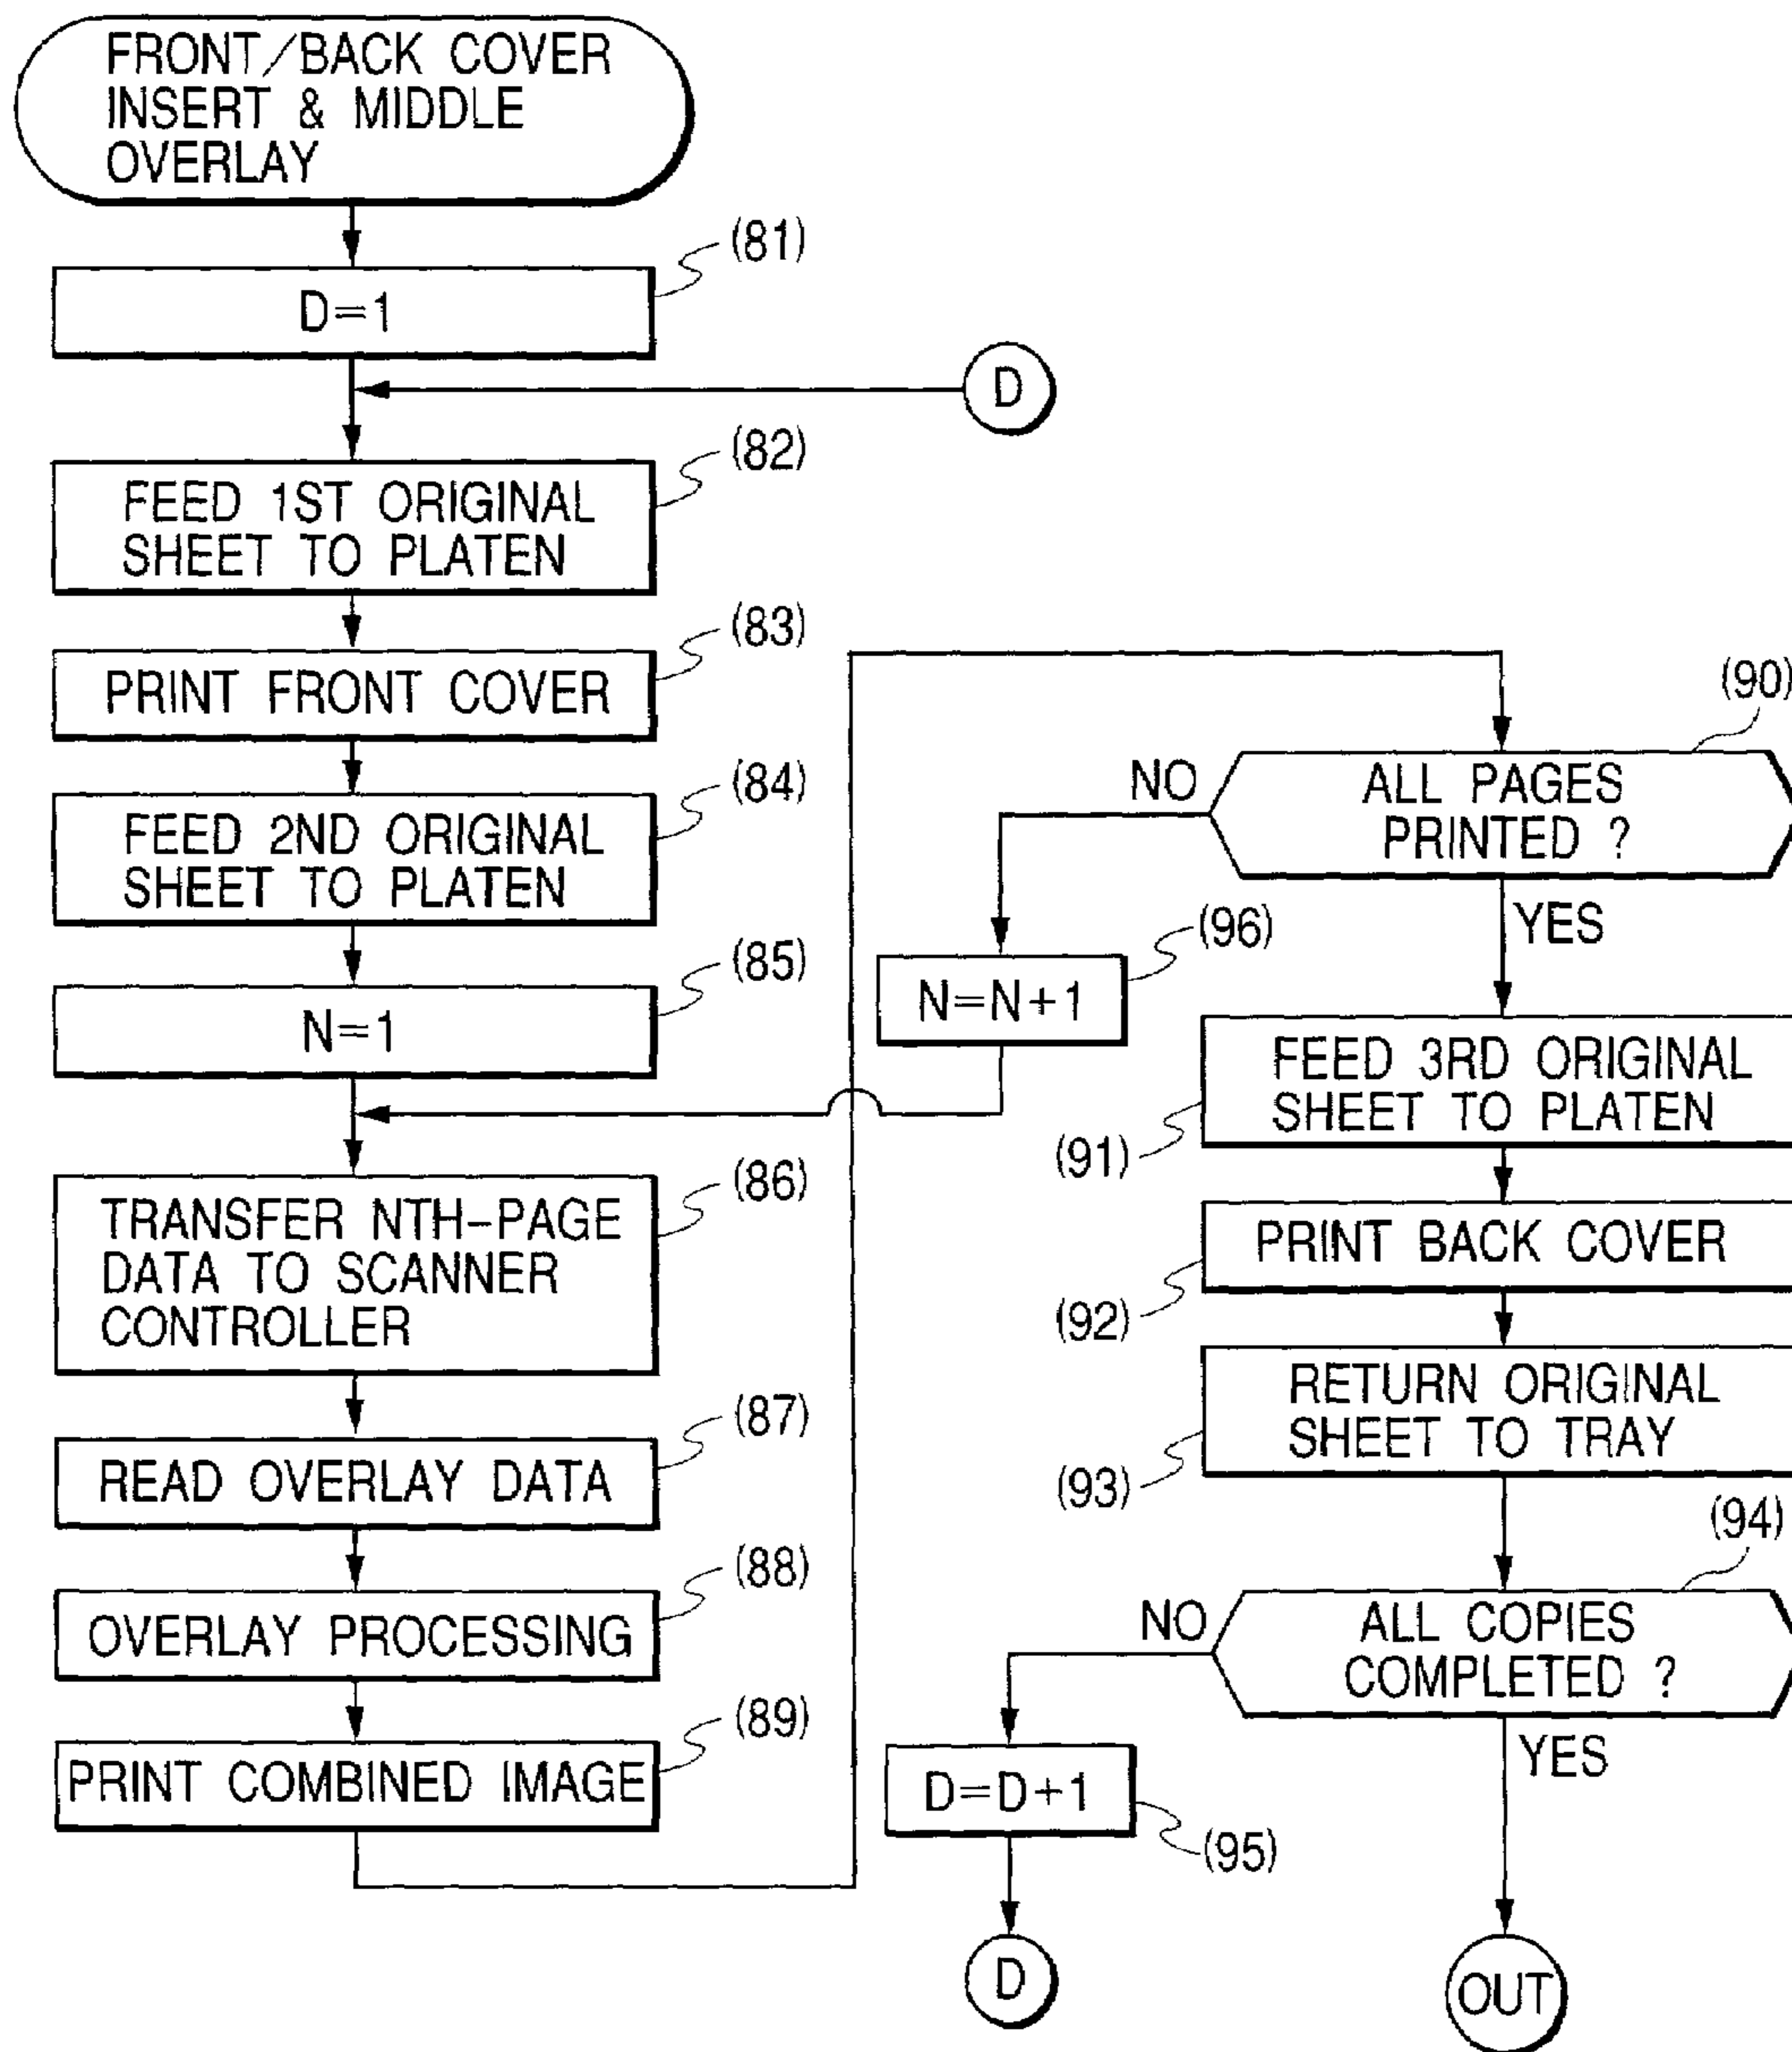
FRONT/BACK COVER INSERT & MIDDLE OVERLAY

(81)
D=1

D

(82)
FEED 1ST ORIGINAL SHEET TO PLATEN

(83)
PRINT FRONT COVER

(84)
FEED 2ND ORIGINAL SHEET TO PLATEN

(85)
N=1

(86)
TRANSFER NTH-PAGE DATA TO SCANNER CONTROLLER

(87)
READ OVERLAY DATA

(88)
OVERLAY PROCESSING

(89)
PRINT COMBINED IMAGE

(90)
ALL PAGES PRINTED ?
NO
YES

(96)
N=N+1

(91)
FEED 3RD ORIGINAL SHEET TO PLATEN

(92)
PRINT BACK COVER

(93)
RETURN ORIGINAL SHEET TO TRAY

(94)
ALL COPIES COMPLETED ?
NO
YES

D=D+1
(95)

D

OUT